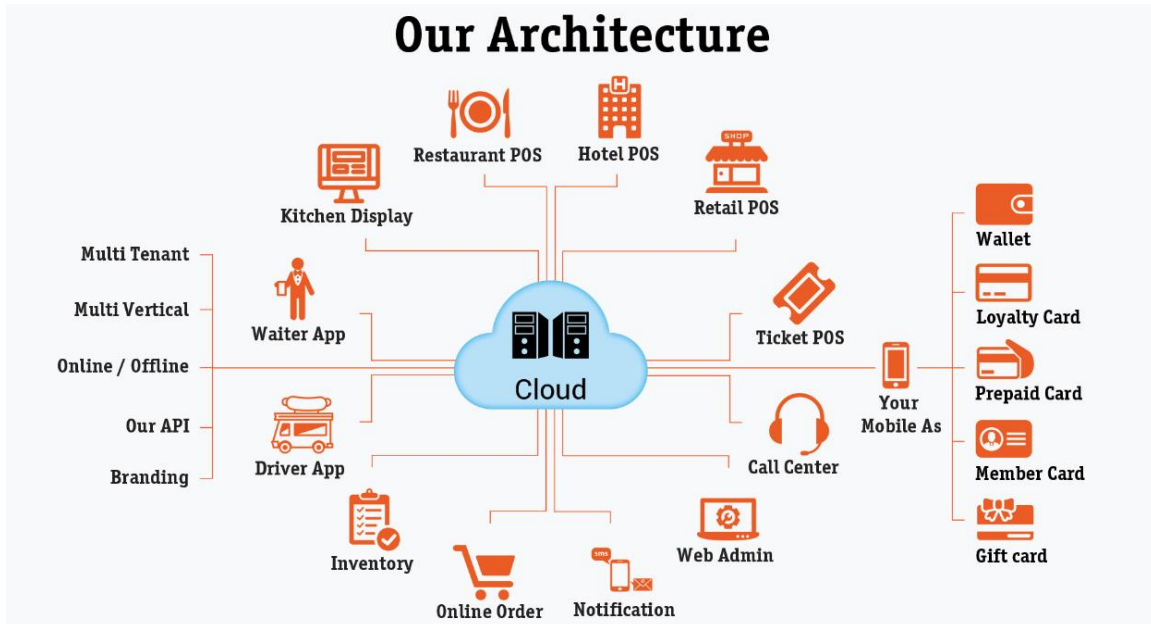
Our Architecture

Restaurant POS
Hotel POS
Kitchen Display
Retail POS
Multi Tenant
Multi Vertical
Online / Offline
Our API
Branding
Waiter App
Driver App
Cloud
Ticket POS
Call Center
Your Mobile As
Wallet
Loyalty Card
Prepaid Card
Member Card
Gift card
Inventory
Online Order
Notification
Web Admin
SHOP
H
SMS